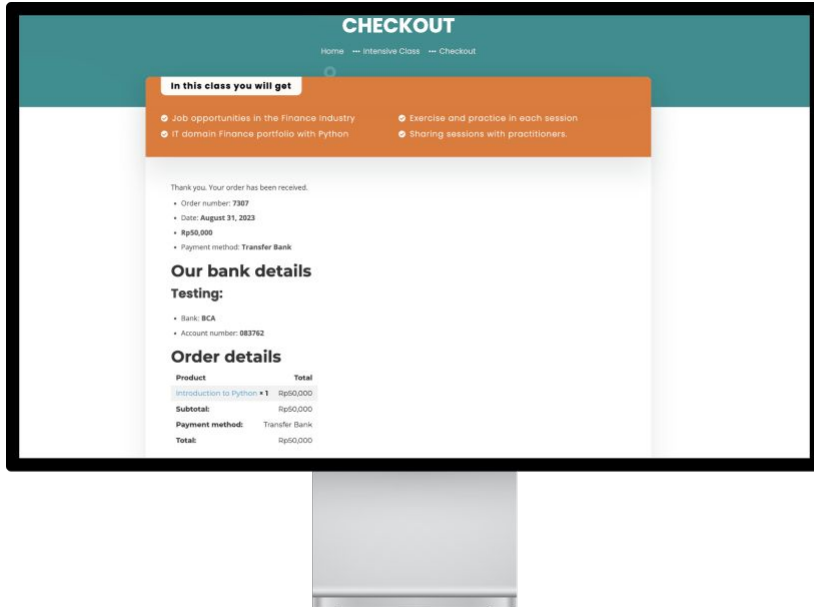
CHECKOUT

Home — Intensive Class — Checkout

In this class you will get

Job opportunities in the Finance Industry

IT domain Finance portfolio with Python

Exercise and practice in each session

Sharing sessions with practitioners.

Thank you. Your order has been received.

- Order number: 7307
- Date: August 31, 2023
- Rp50,000
- Payment method: Transfer Bank

Our bank details

Testing:

- Bank: BCA
- Account number: 083762

Order details

| Product | Total |
|---|---|
| Introduction to Python × 1 | Rp50,000 |
| Subtotal: | Rp50,000 |
| Payment method: | Transfer Bank |
| Total: | Rp50,000 |